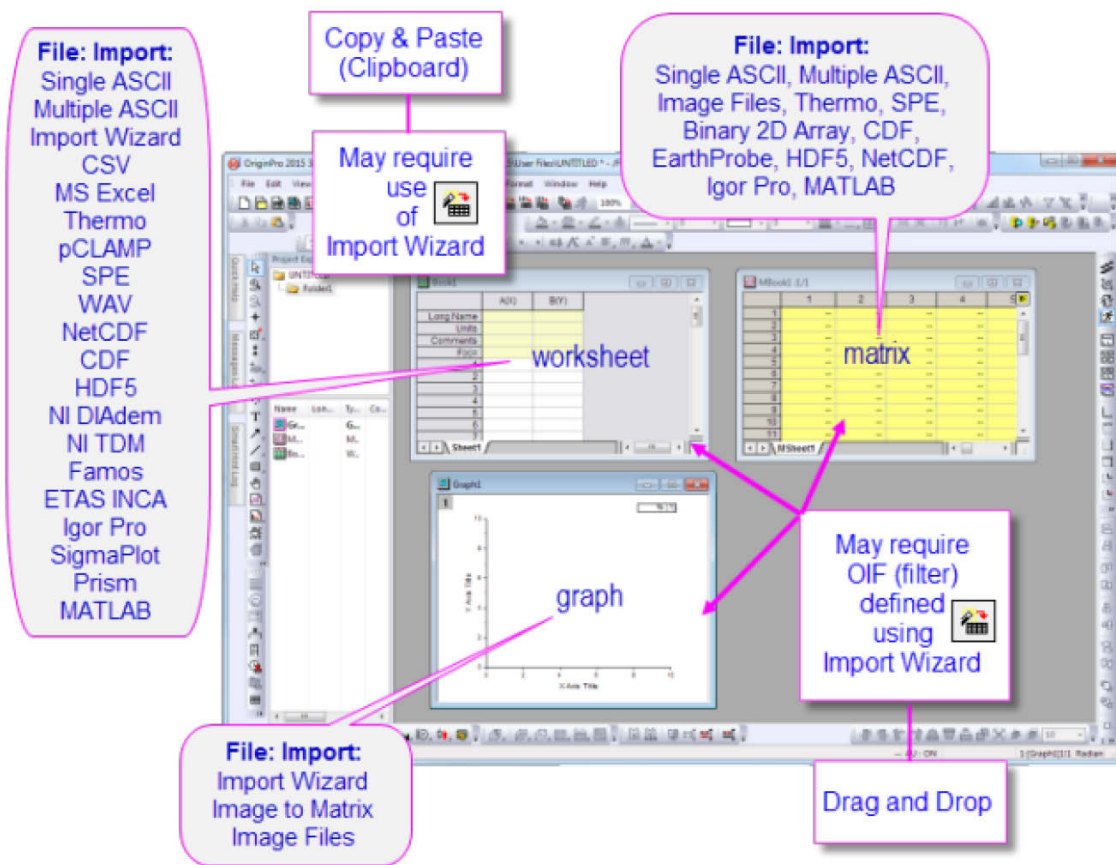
File: Import:
Single ASCII
Multiple ASCII
Import Wizard
CSV
MS Excel
Thermo
pCLAMP
SPE
WAV
NetCDF
CDF
HDF5
NI DIAdem
NI TDM
Famos
ETAS INCA
Igor Pro
SigmaPlot
Prism
MATLAB

Copy & Paste
(Clipboard)

May require use of Import Wizard

File: Import:
Single ASCII, Multiple ASCII, Image Files, Thermo, SPE, Binary 2D Array, CDF, EarthProbe, HDF5, NetCDF, Igor Pro, MATLAB

OriginPro 2015 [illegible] User Files\UNTITLED * - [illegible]

File Edit View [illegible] Format Window Help

Book1

| | A(X) | B(Y) |
|---|---|---|
| Long Name | | |
| Units | | |
| Comments | | |
| F(x)= | | |
| 1 | | |
| 2 | | |
| 3 | | |
| 4 | | |
| 5 | | |
| 6 | | |

Sheet1

worksheet

MBook1:1/1

| | 1 | 2 | 3 | 4 | 5 |
|---|---|---|---|---|---|
| 1 | -- | -- | -- | -- | -- |
| 2 | -- | -- | -- | -- | -- |
| 3 | -- | -- | -- | -- | -- |
| 4 | -- | -- | -- | -- | -- |
| 5 | -- | -- | -- | -- | -- |
| 6 | -- | -- | -- | -- | -- |
| 7 | -- | -- | -- | -- | -- |
| 8 | -- | -- | -- | -- | -- |
| 9 | -- | -- | -- | -- | -- |
| 10 | -- | -- | -- | -- | -- |
| 11 | -- | -- | -- | -- | -- |

MSheet1

matrix

Project Explorer
UNTITLED
Folder1

Name Loc... Ty... Co...
Gr... G...
M... M...
Bo... W...

Graph1

Y Axis Title
X Axis Title

graph

May require OIF (filter) defined using Import Wizard

File: Import:
Import Wizard
Image to Matrix
Image Files

Drag and Drop

AU : ON   1:[Graph1]1! Radian